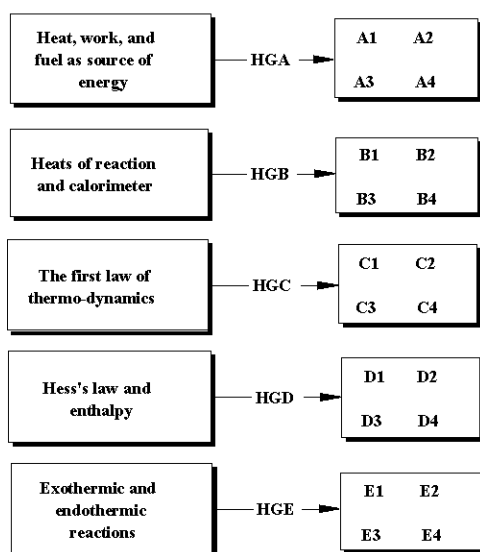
Heat, work, and fuel as source of energy

HGA

A1 A2

A3 A4

Heats of reaction and calorimeter

HGB

B1 B2

B3 B4

The first law of thermo-dynamics

HGC

C1 C2

C3 C4

Hess's law and enthalpy

HGD

D1 D2

D3 D4

Exothermic and endothermic reactions

HGE

E1 E2

E3 E4